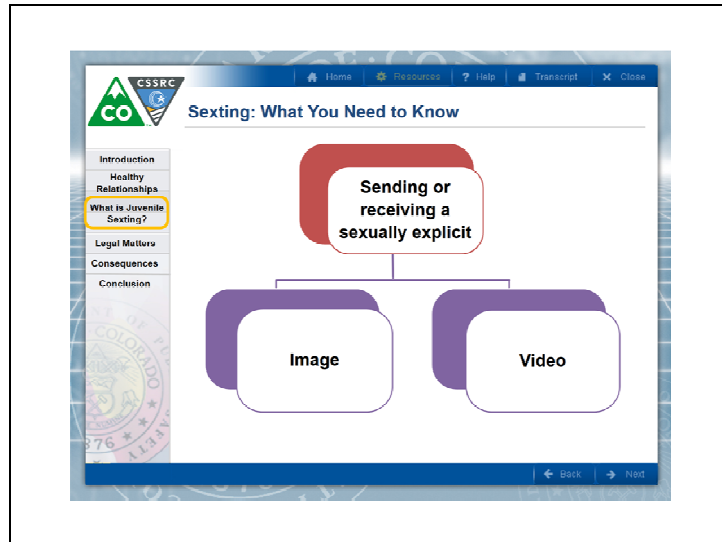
CO CSSRC

Home | Resources | ? Help | Transcript | ✕ Close

Sexting: What You Need to Know

Introduction
Healthy Relationships
What is Juvenile Sexting?
Legal Matters
Consequences
Conclusion

Sending or receiving a sexually explicit

Image

Video

← Back | → Next